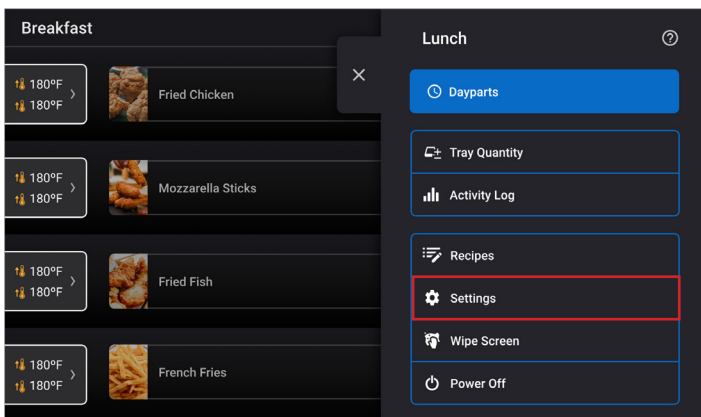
Breakfast

180ºF
180ºF

Fried Chicken

180ºF
180ºF

Mozzarella Sticks

180ºF
180ºF

Fried Fish

180ºF
180ºF

French Fries

Lunch

Dayparts

Tray Quantity

Activity Log

Recipes

Settings

Wipe Screen

Power Off